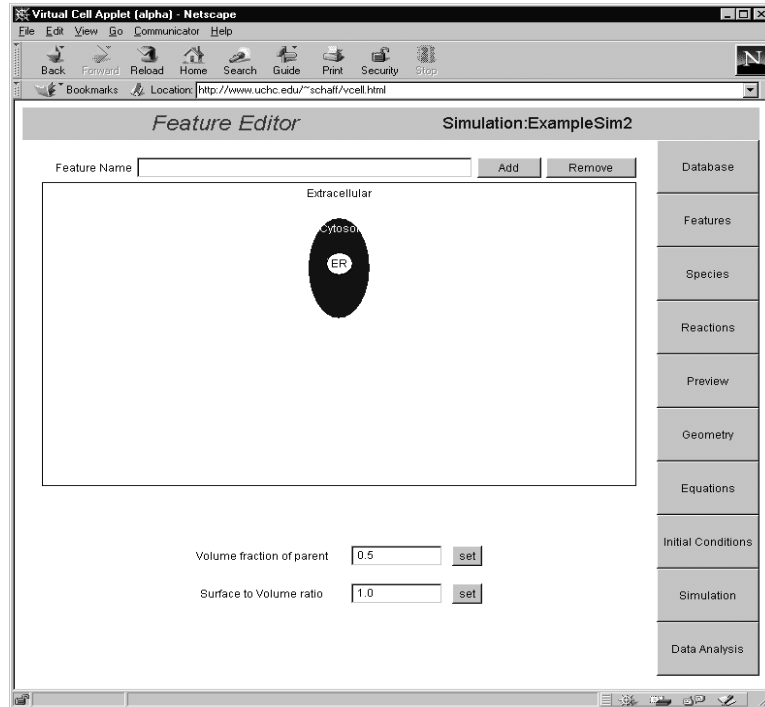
Virtual Cell Applet (alpha) - Netscape
File Edit View Go Communicator Help
Back Forward Reload Home Search Guide Print Security Stop
Bookmarks Location: http://www.uchc.edu/~schaff/vcell.html

Feature Editor
Simulation:ExampleSim2

Feature Name
Add
Remove

Extracellular
Cytoso
ER

Volume fraction of parent 0.5 set
Surface to Volume ratio 1.0 set

Database
Features
Species
Reactions
Preview
Geometry
Equations
Initial Conditions
Simulation
Data Analysis